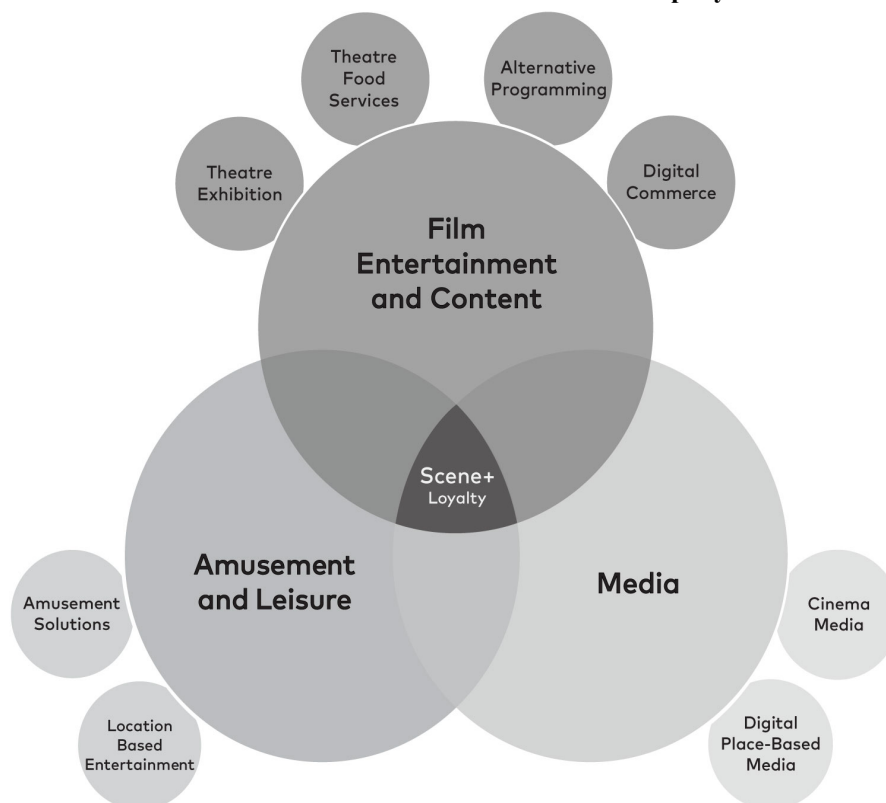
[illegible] pany

Theatre Food Services

Alternative Programming

Theatre Exhibition

Digital Commerce

Film Entertainment and Content

Scene+ Loyalty

Amusement and Leisure

Media

Amusement Solutions

Cinema Media

Location Based Entertainment

Digital Place-Based Media